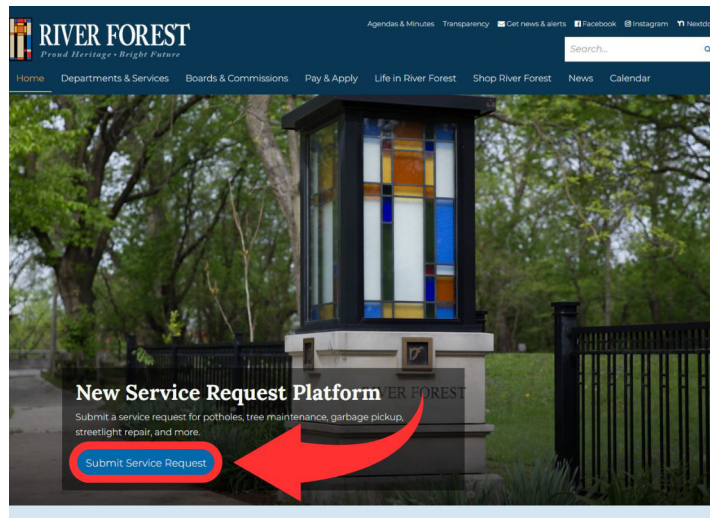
RIVER FOREST
Proud Heritage • Bright Future

Agendas & Minutes Transparency Get news & alerts Facebook Instagram Nextdo

Search...

Home Departments & Services Boards & Commissions Pay & Apply Life in River Forest Shop River Forest News Calendar

RIVER FOREST

New Service Request Platform

Submit a service request for potholes, tree maintenance, garbage pickup, streetlight repair, and more.

Submit Service Request